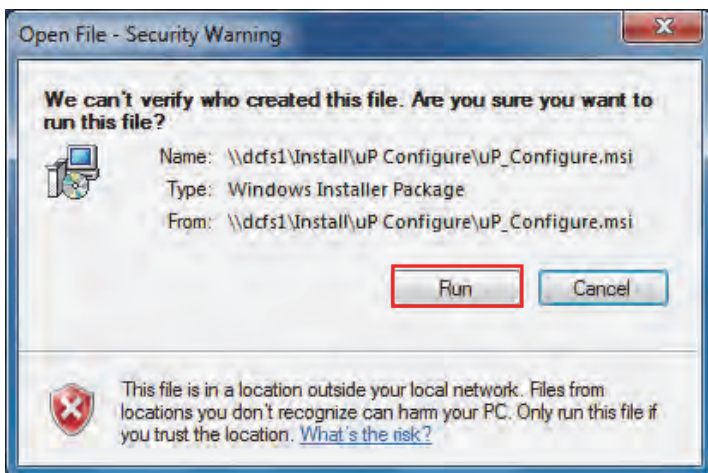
Open File - Security Warning

We can't verify who created this file. Are you sure you want to run this file?

Name: \\dcfs1\Install\uP Configure\uP_Configure.msi

Type: Windows Installer Package

From: \\dcfs1\Install\uP Configure\uP_Configure.msi

Run

Cancel

This file is in a location outside your local network. Files from locations you don't recognize can harm your PC. Only run this file if you trust the location. What's the risk?